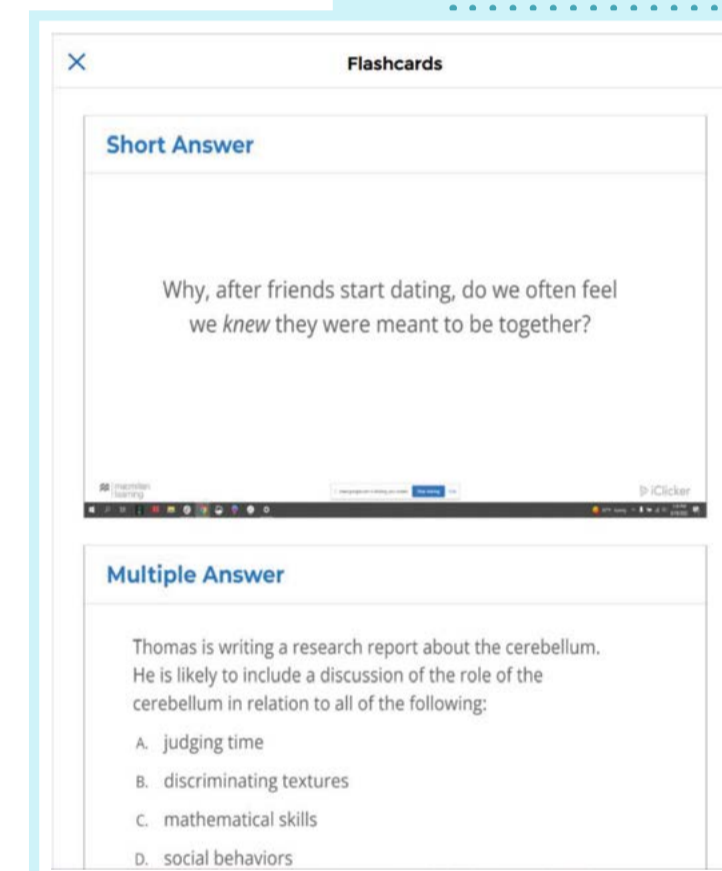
×

Flashcards

Short Answer

Why, after friends start dating, do we often feel we *knew* they were meant to be together?

macmillan learning

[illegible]

iClicker

Multiple Answer

Thomas is writing a research report about the cerebellum. He is likely to include a discussion of the role of the cerebellum in relation to all of the following:

A. judging time

B. discriminating textures

C. mathematical skills

D. social behaviors